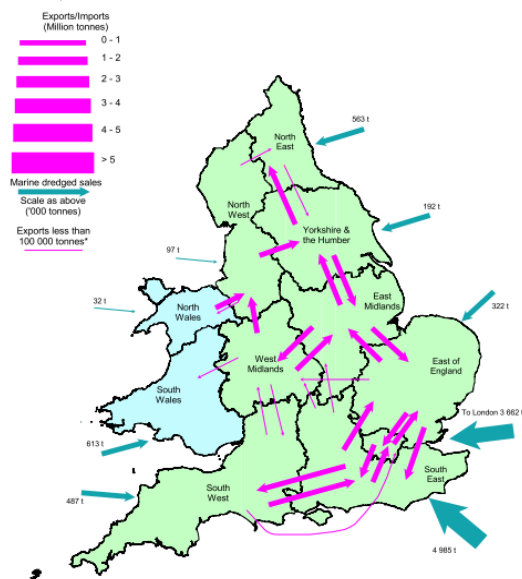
Exports/Imports
(Million tonnes)

0 - 1

1 - 2

2 - 3

3 - 4

4 - 5

> 5

Marine dredged sales
Scale as above
('000 tonnes)

Exports less than
100 000 tonnes*

563 t

North East

North West

192 t

Yorkshire & the Humber

97 t

32 t

North Wales

East Midlands

322 t

West Midlands

East of England

South Wales

To London 3 662 t

613 t

South East

South West

487 t

4 985 t